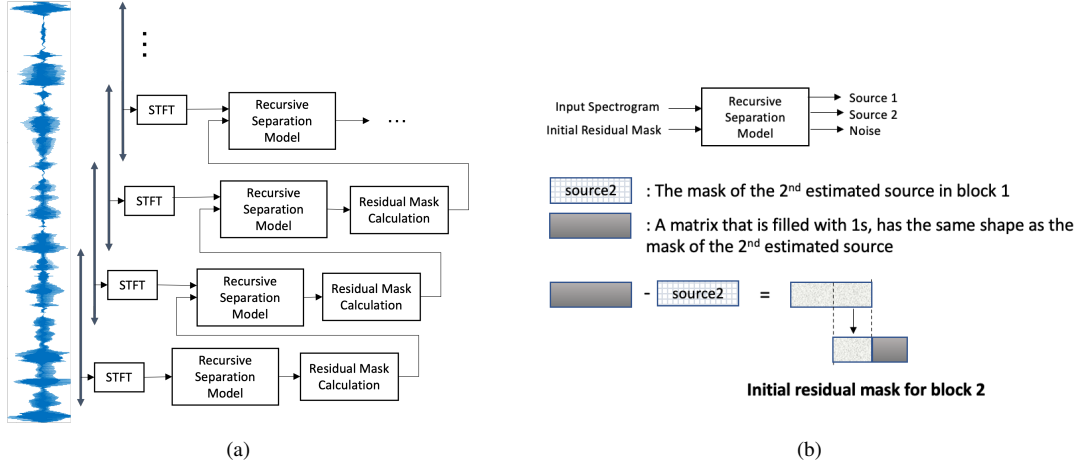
⋮

STFT

Recursive Separation Model

…

STFT

Recursive Separation Model

Residual Mask Calculation

STFT

Recursive Separation Model

Residual Mask Calculation

STFT

Recursive Separation Model

Residual Mask Calculation

(a)

Input Spectrogram

Initial Residual Mask

Recursive Separation Model

Source 1

Source 2

Noise

source2

: The mask of the 2$^{nd}$ estimated source in block 1

: A matrix that is filled with 1s, has the same shape as the mask of the 2$^{nd}$ estimated source

- source2 =

Initial residual mask for block 2

(b)